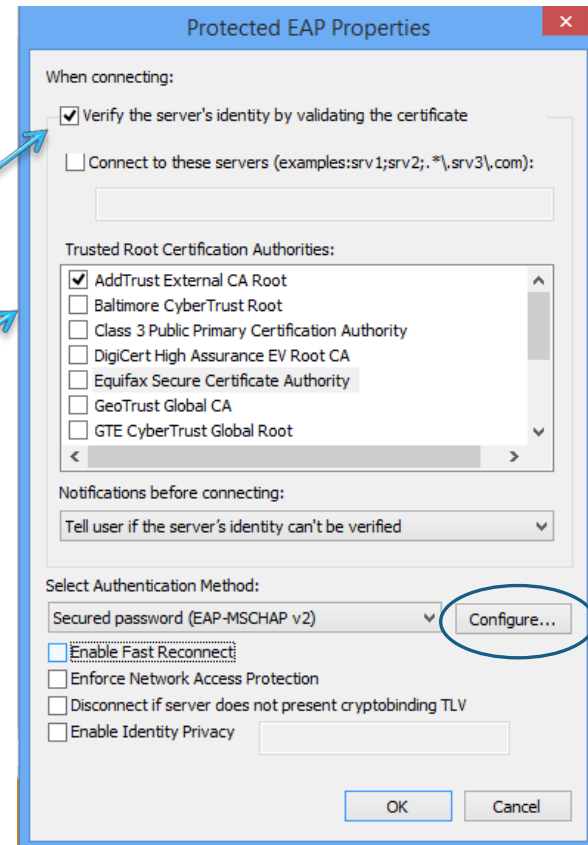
Protected EAP Properties

When connecting:

Verify the server's identity by validating the certificate

Connect to these servers (examples:srv1;srv2;.*\.srv3\.com):

Trusted Root Certification Authorities:

AddTrust External CA Root
Baltimore CyberTrust Root
Class 3 Public Primary Certification Authority
DigiCert High Assurance EV Root CA
Equifax Secure Certificate Authority
GeoTrust Global CA
GTE CyberTrust Global Root

Notifications before connecting:

Tell user if the server's identity can't be verified

Select Authentication Method:

Secured password (EAP-MSCHAP v2)

Configure...

Enable Fast Reconnect
Enforce Network Access Protection
Disconnect if server does not present cryptobinding TLV
Enable Identity Privacy

OK

Cancel